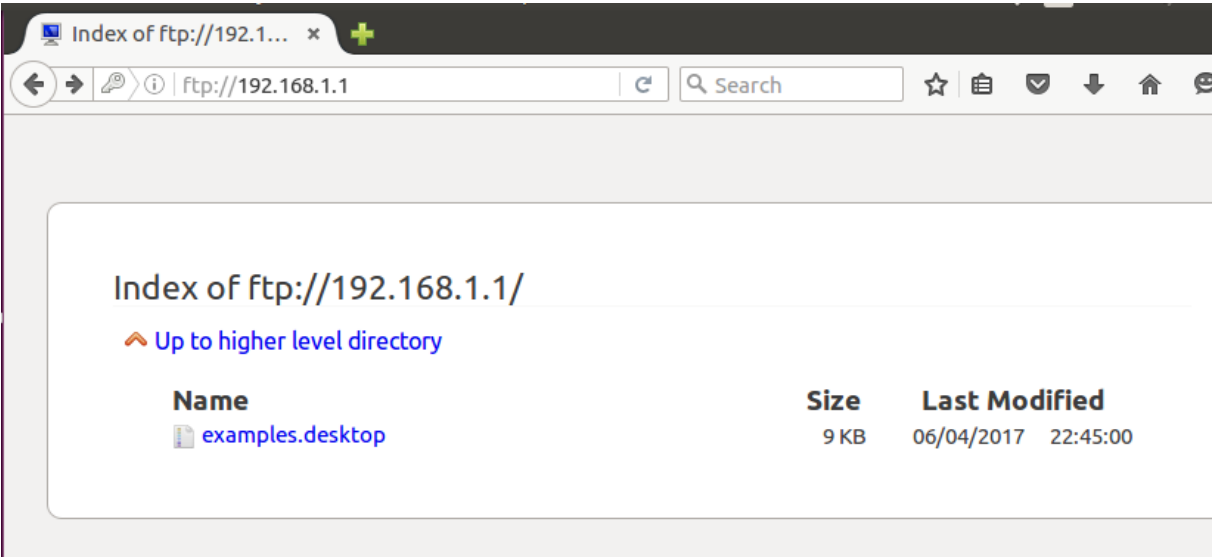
Index of ftp://192.1...

ftp://192.168.1.1

Search

Index of ftp://192.168.1.1/

Up to higher level directory

| Name | Size | Last Modified | |
|---|---|---|---|
| examples.desktop | 9 KB | 06/04/2017 | 22:45:00 |